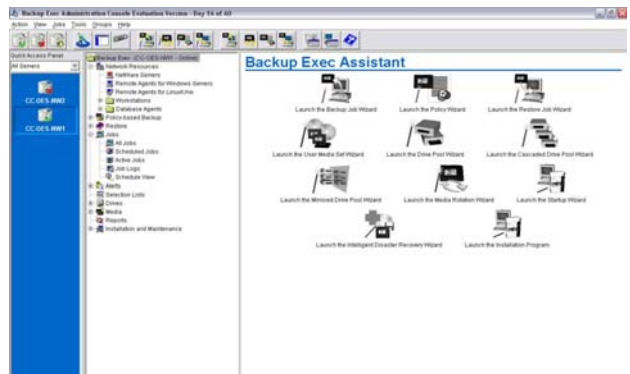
Backup Exec Administration Console Evaluation Version - Day 14 of 60

Action View Jobs Tools Groups Help

Quick Access Panel

All Servers

CC-OES-NW2

CC-OES-NW1

Backup Exec: (CC-OES-NW1 - Online)
Network Resources
NetWare Servers
Remote Agents for Windows Servers
Remote Agents for Linux/Unix
Workstations
Database Agents
Policy-based Backup
Restore
Jobs
All Jobs
Scheduled Jobs
Active Jobs
Job Logs
Schedule View
Alerts
Selection Lists
Drives
Media
Reports
Installation and Maintenance

Backup Exec Assistant

Launch the Backup Job Wizard

Launch the Policy Wizard

Launch the Restore Job Wizard

Launch the User Media Set Wizard

Launch the Drive Pool Wizard

Launch the Cascaded Drive Pool Wizard

Launch the Mirrored Drive Pool Wizard

Launch the Media Rotation Wizard

Launch the Startup Wizard

Launch the Intelligent Disaster Recovery Wizard

Launch the Installation Program